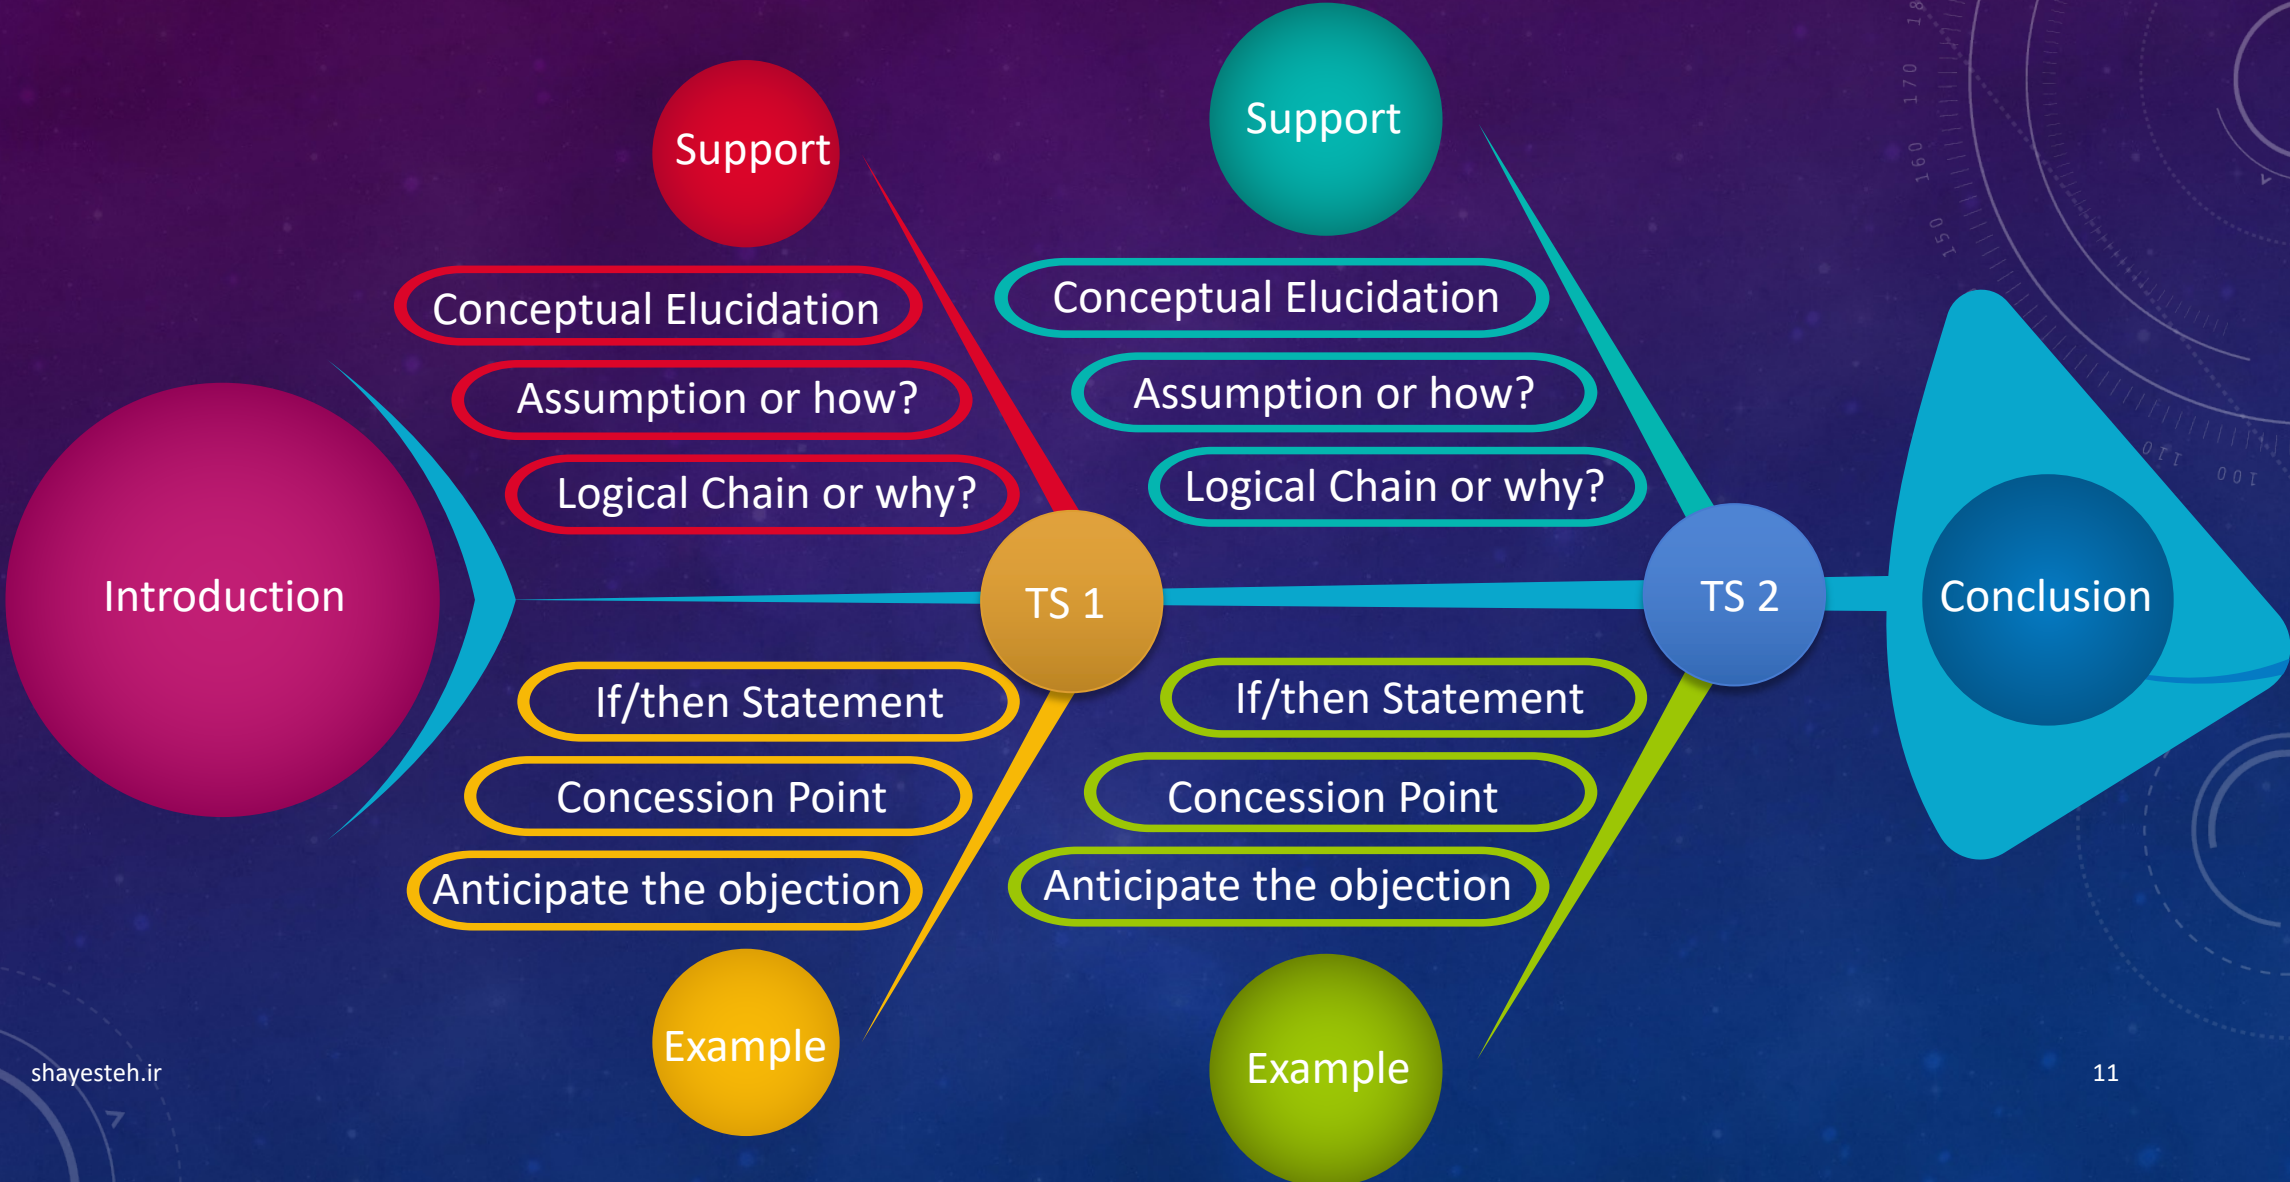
Support

Conceptual Elucidation

Assumption or how?

Logical Chain or why?

Support

Conceptual Elucidation

Assumption or how?

Logical Chain or why?

Introduction

TS 1

TS 2

Conclusion

If/then Statement

Concession Point

Anticipate the objection

Example

If/then Statement

Concession Point

Anticipate the objection

Example

shayesteh.ir

11